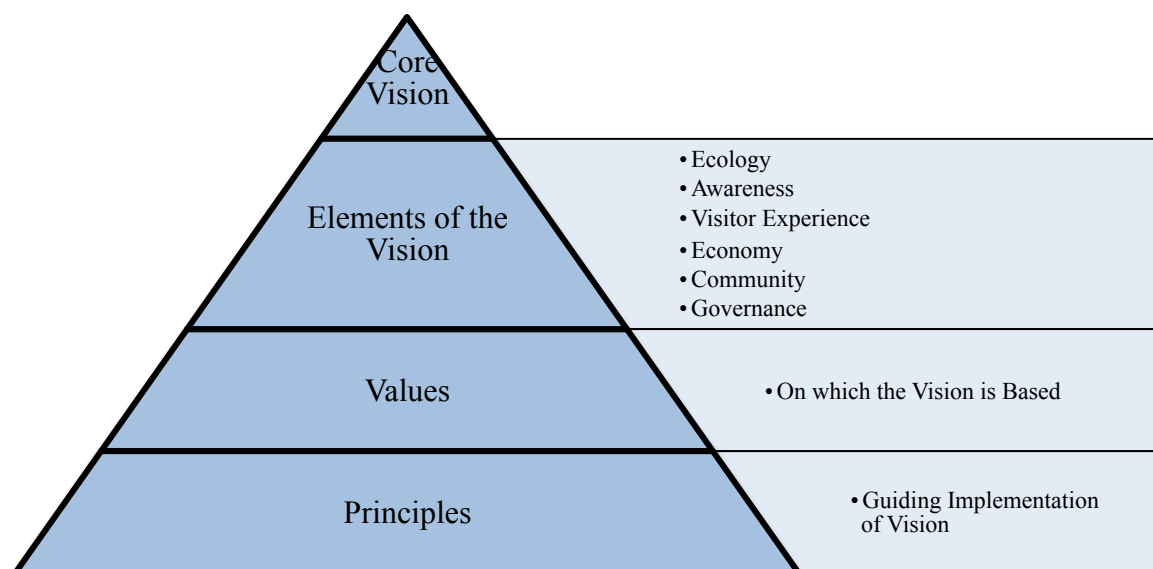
Core Vision

Elements of the Vision

• Ecology
• Awareness
• Visitor Experience
• Economy
• Community
• Governance

Values

• On which the Vision is Based

Principles

• Guiding Implementation of Vision